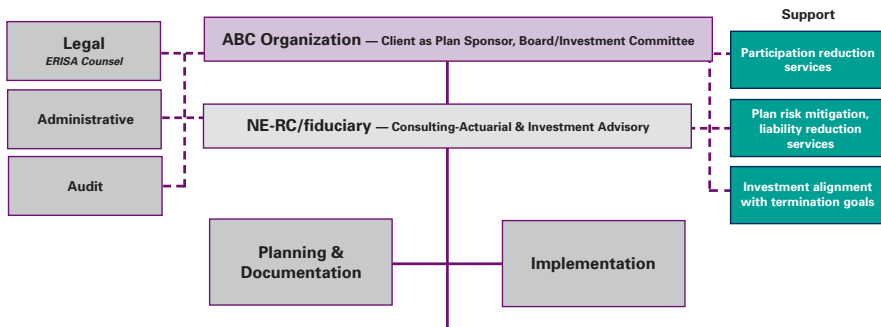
Legal
ERISA Counsel

Administrative

Audit

ABC Organization — Client as Plan Sponsor, Board/Investment Committee

NE-RC/fiduciary — Consulting-Actuarial & Investment Advisory

Support

Participation reduction services

Plan risk mitigation, liability reduction services

Investment alignment with termination goals

Planning & Documentation

Implementation